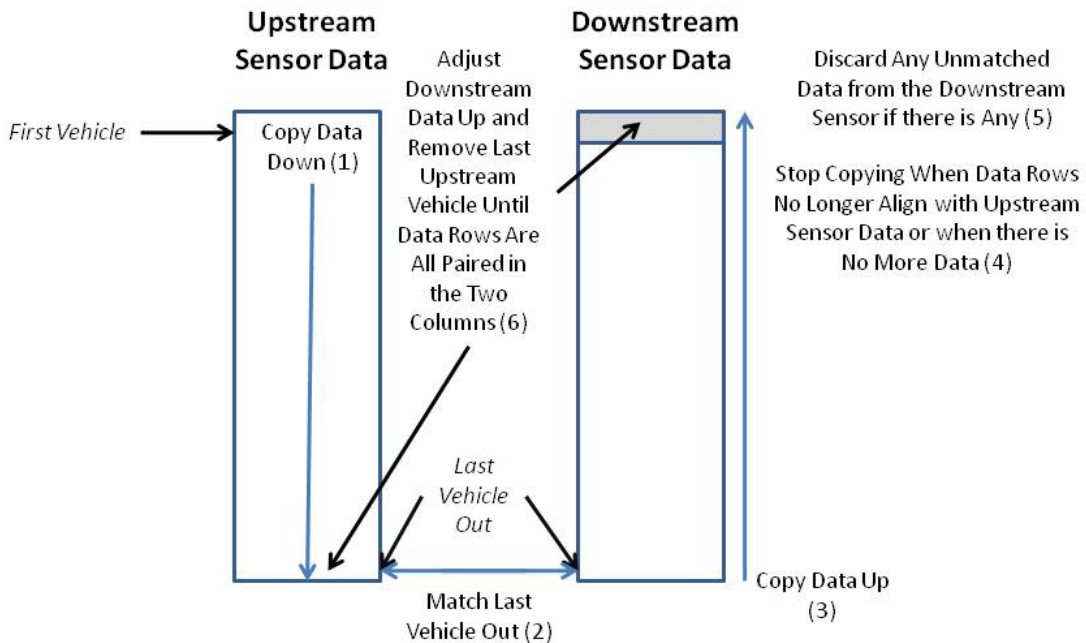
Upstream Sensor Data

Adjust Downstream Data Up and Remove Last Upstream Vehicle Until Data Rows Are All Paired in the Two Columns (6)

Downstream Sensor Data

Discard Any Unmatched Data from the Downstream Sensor if there is Any (5)

First Vehicle

Copy Data Down (1)

Stop Copying When Data Rows No Longer Align with Upstream Sensor Data or when there is No More Data (4)

Last Vehicle Out

Copy Data Up (3)

Match Last Vehicle Out (2)